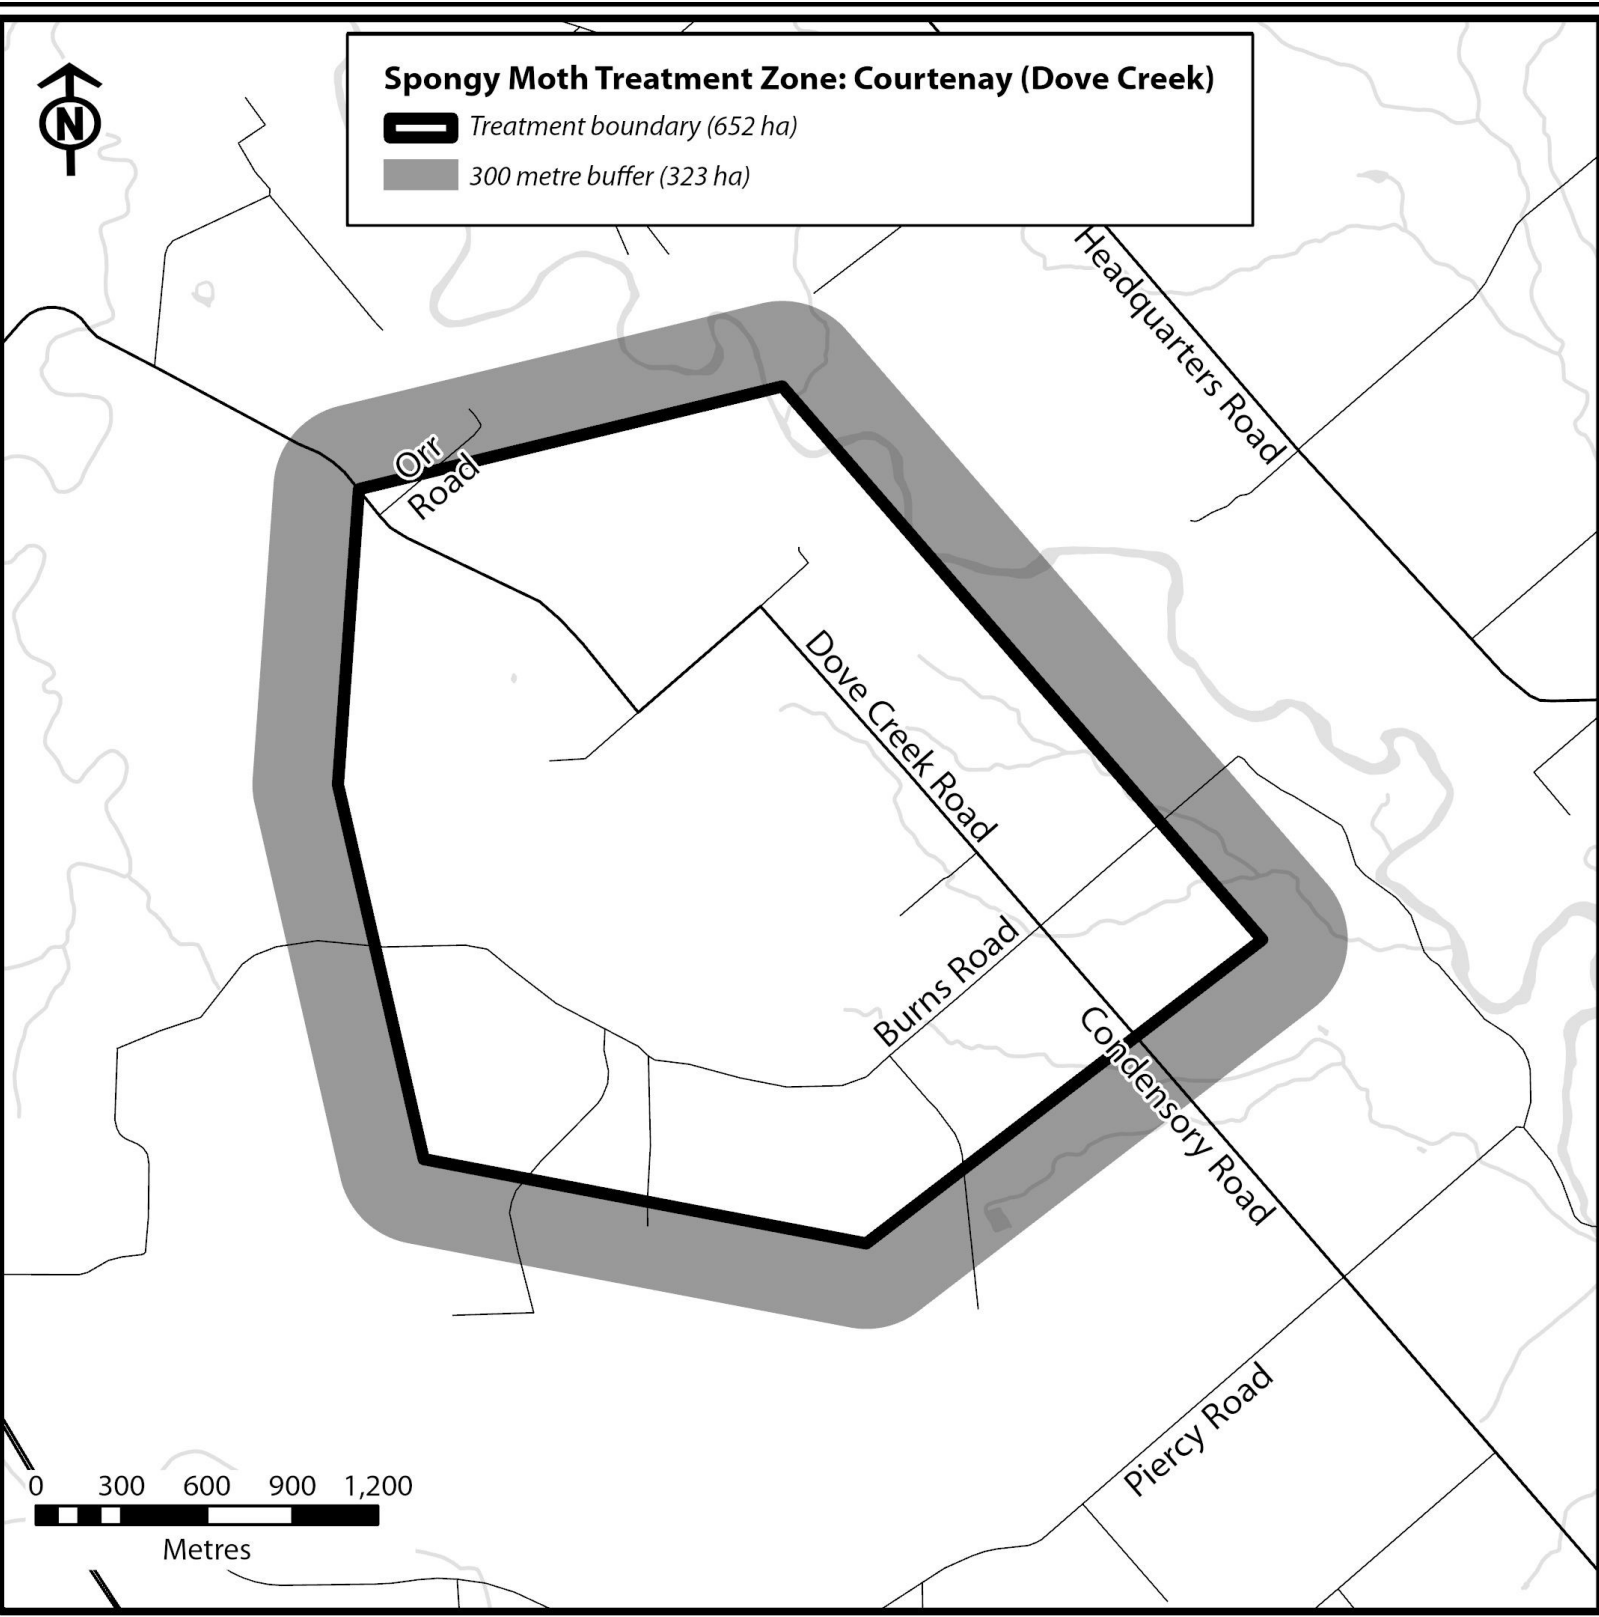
N

Spongy Moth Treatment Zone: Courtenay (Dove Creek)
Treatment boundary (652 ha)
300 metre buffer (323 ha)

Headquarters Road

Orr Road

Dove Creek Road

Burns Road

Condensory Road

Piercy Road

0 300 600 900 1,200
Metres